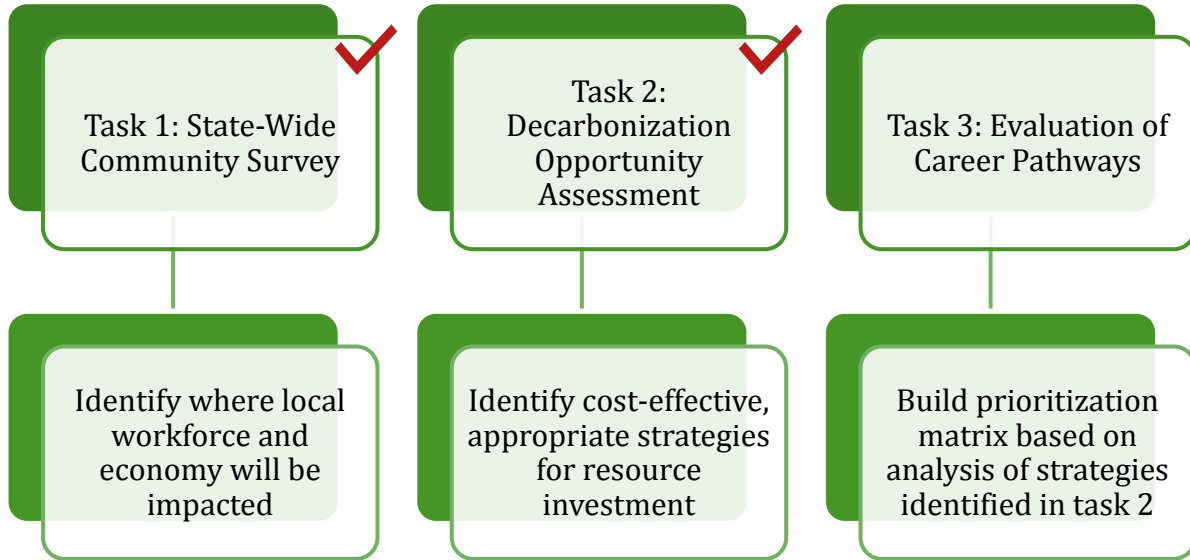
Task 1: State-Wide Community Survey

Task 2: Decarbonization Opportunity Assessment

Task 3: Evaluation of Career Pathways

Identify where local workforce and economy will be impacted

Identify cost-effective, appropriate strategies for resource investment

Build prioritization matrix based on analysis of strategies identified in task 2